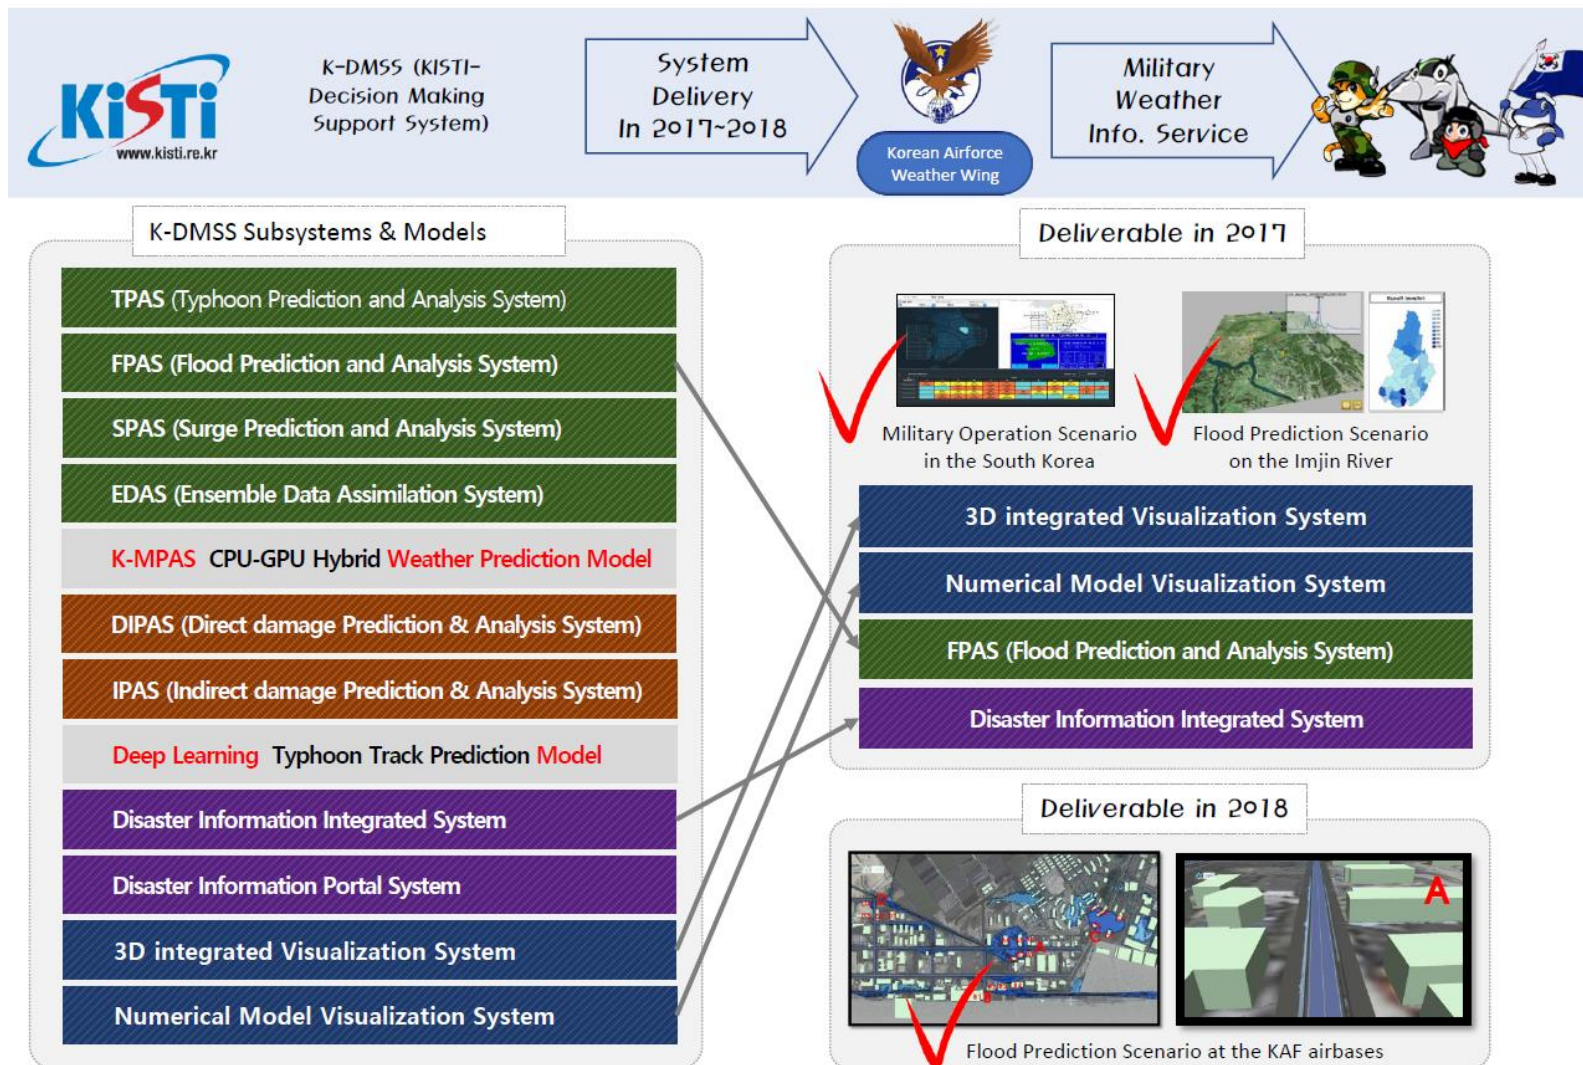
KiSTi
www.kisti.re.kr

K-DMSS (KISTI-Decision Making Support System)

System Delivery In 2017~2018

Korean Airforce Weather Wing

Military Weather Info. Service

K-DMSS Subsystems & Models

TPAS (Typhoon Prediction and Analysis System)

FPAS (Flood Prediction and Analysis System)

SPAS (Surge Prediction and Analysis System)

EDAS (Ensemble Data Assimilation System)

K-MPAS CPU-GPU Hybrid Weather Prediction Model

DIPAS (Direct damage Prediction & Analysis System)

IPAS (Indirect damage Prediction & Analysis System)

Deep Learning Typhoon Track Prediction Model

Disaster Information Integrated System

Disaster Information Portal System

3D integrated Visualization System

Numerical Model Visualization System

Deliverable in 2017

Military Operation Scenario in the South Korea

Flood Prediction Scenario on the Imjin River

3D integrated Visualization System

Numerical Model Visualization System

FPAS (Flood Prediction and Analysis System)

Disaster Information Integrated System

Deliverable in 2018

A

Flood Prediction Scenario at the KAF airbases